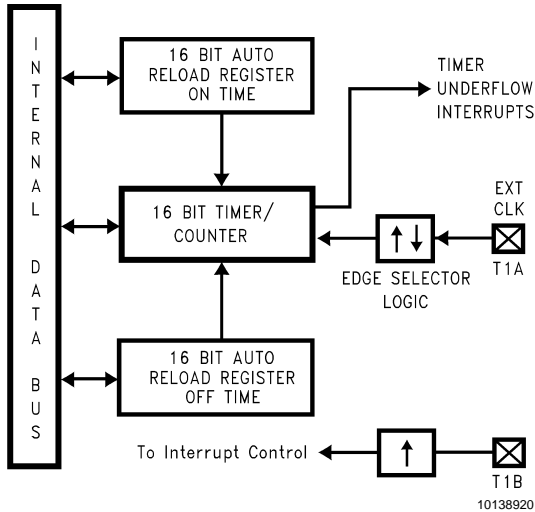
INTERNAL DATA BUS

16 BIT AUTO RELOAD REGISTER ON TIME

TIMER UNDERFLOW INTERRUPTS

16 BIT TIMER/ COUNTER

EXT CLK

EDGE SELECTOR LOGIC

T1A

16 BIT AUTO RELOAD REGISTER OFF TIME

To Interrupt Control

T1B

10138920